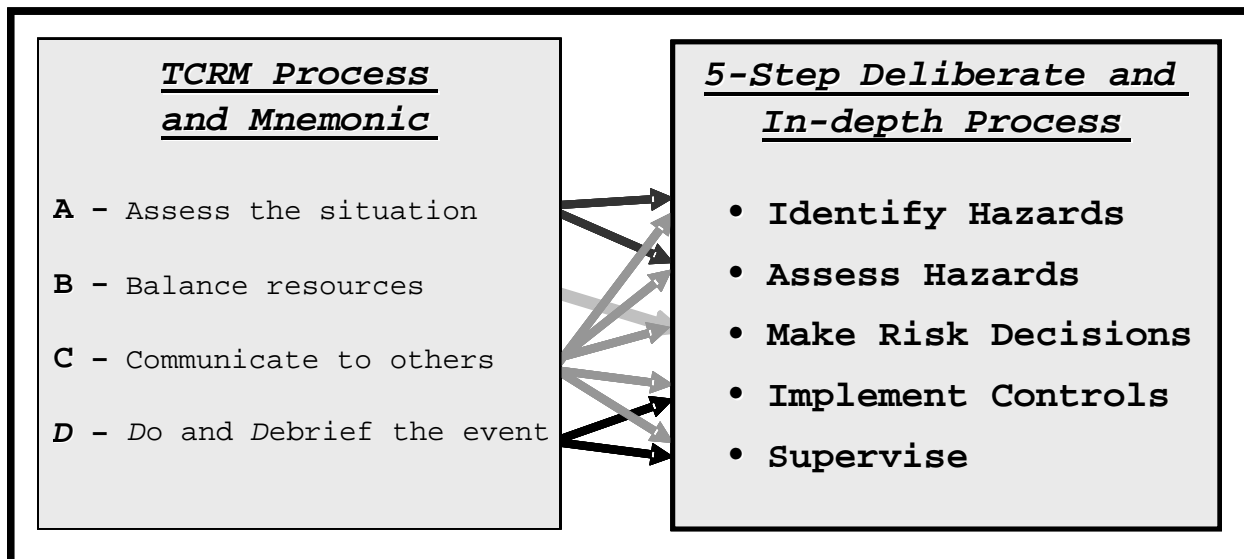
TCRM Process and Mnemonic

A - Assess the situation

B - Balance resources

C - Communicate to others

D - Do and Debrief the event

5-Step Deliberate and In-depth Process

• Identify Hazards
• Assess Hazards
• Make Risk Decisions
• Implement Controls
• Supervise